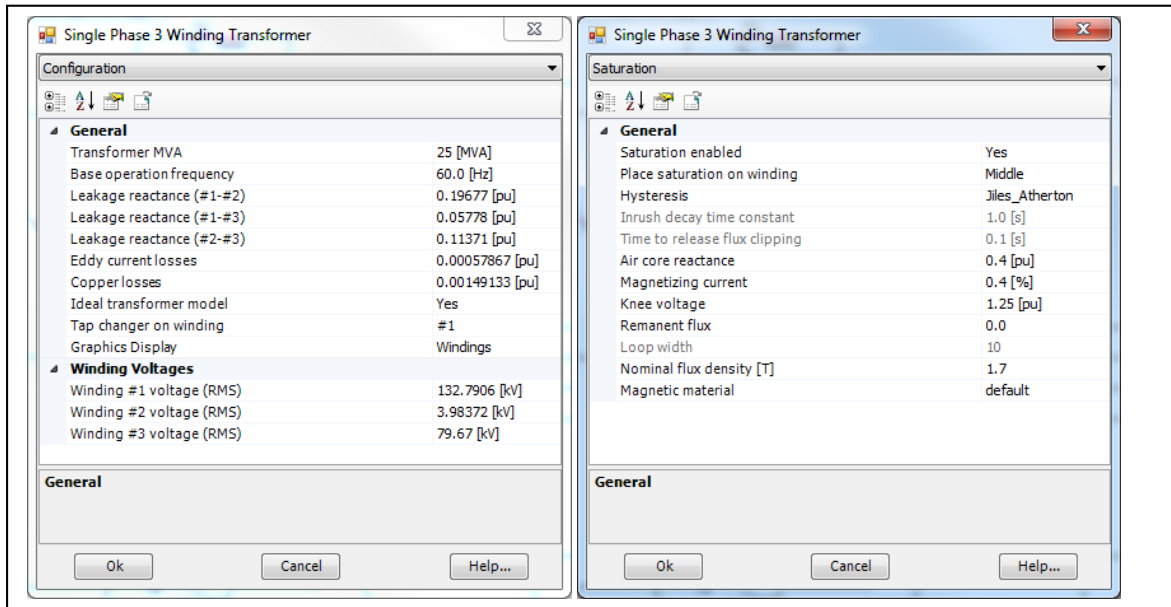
Single Phase 3 Winding Transformer

Configuration

General

| | |
|---|---|
| Transformer MVA | 25 [MVA] |
| Base operation frequency | 60.0 [Hz] |
| Leakage reactance (#1-#2) | 0.19677 [pu] |
| Leakage reactance (#1-#3) | 0.05778 [pu] |
| Leakage reactance (#2-#3) | 0.11371 [pu] |
| Eddy current losses | 0.00057867 [pu] |
| Copper losses | 0.00149133 [pu] |
| Ideal transformer model | Yes |
| Tap changer on winding | #1 |
| Graphics Display | Windings |

Winding Voltages

| | |
|---|---|
| Winding #1 voltage (RMS) | 132.7906 [kV] |
| Winding #2 voltage (RMS) | 3.98372 [kV] |
| Winding #3 voltage (RMS) | 79.67 [kV] |

General

Ok Cancel Help...

Single Phase 3 Winding Transformer

Saturation

General

| | |
|---|---|
| Saturation enabled | Yes |
| Place saturation on winding | Middle |
| Hysteresis | Jiles_Atherton |
| Inrush decay time constant | 1.0 [s] |
| Time to release flux clipping | 0.1 [s] |
| Air core reactance | 0.4 [pu] |
| Magnetizing current | 0.4 [%] |
| Knee voltage | 1.25 [pu] |
| Remanent flux | 0.0 |
| Loop width | 10 |
| Nominal flux density [T] | 1.7 |
| Magnetic material | default |

General

Ok Cancel Help...